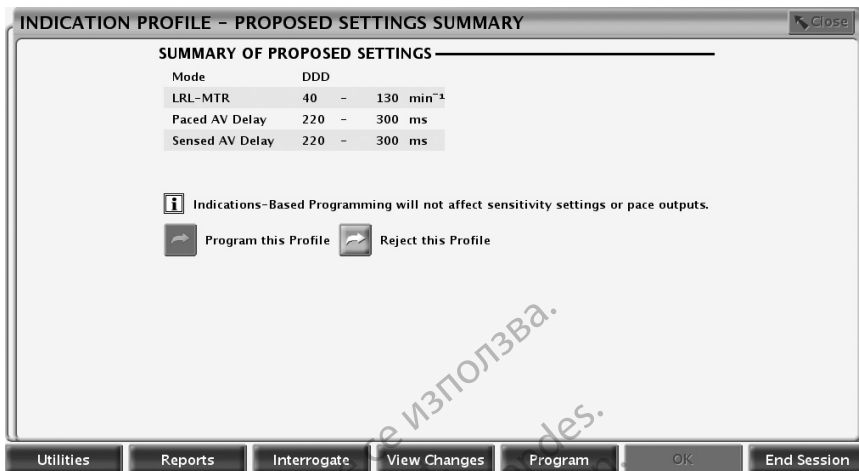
INDICATION PROFILE - PROPOSED SETTINGS SUMMARY

Close

SUMMARY OF PROPOSED SETTINGS

| Mode | DDD | | | |
|---|---|---|---|---|
| LRL-MTR | 40 | - | 130 | $min^{-1}$ |
| Paced AV Delay | 220 | - | 300 | ms |
| Sensed AV Delay | 220 | - | 300 | ms |

i Indications-Based Programming will not affect sensitivity settings or pace outputs.

Program this Profile Reject this Profile

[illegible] използва.

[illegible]des.

Utilities Reports Interrogate View Changes Program OK End Session